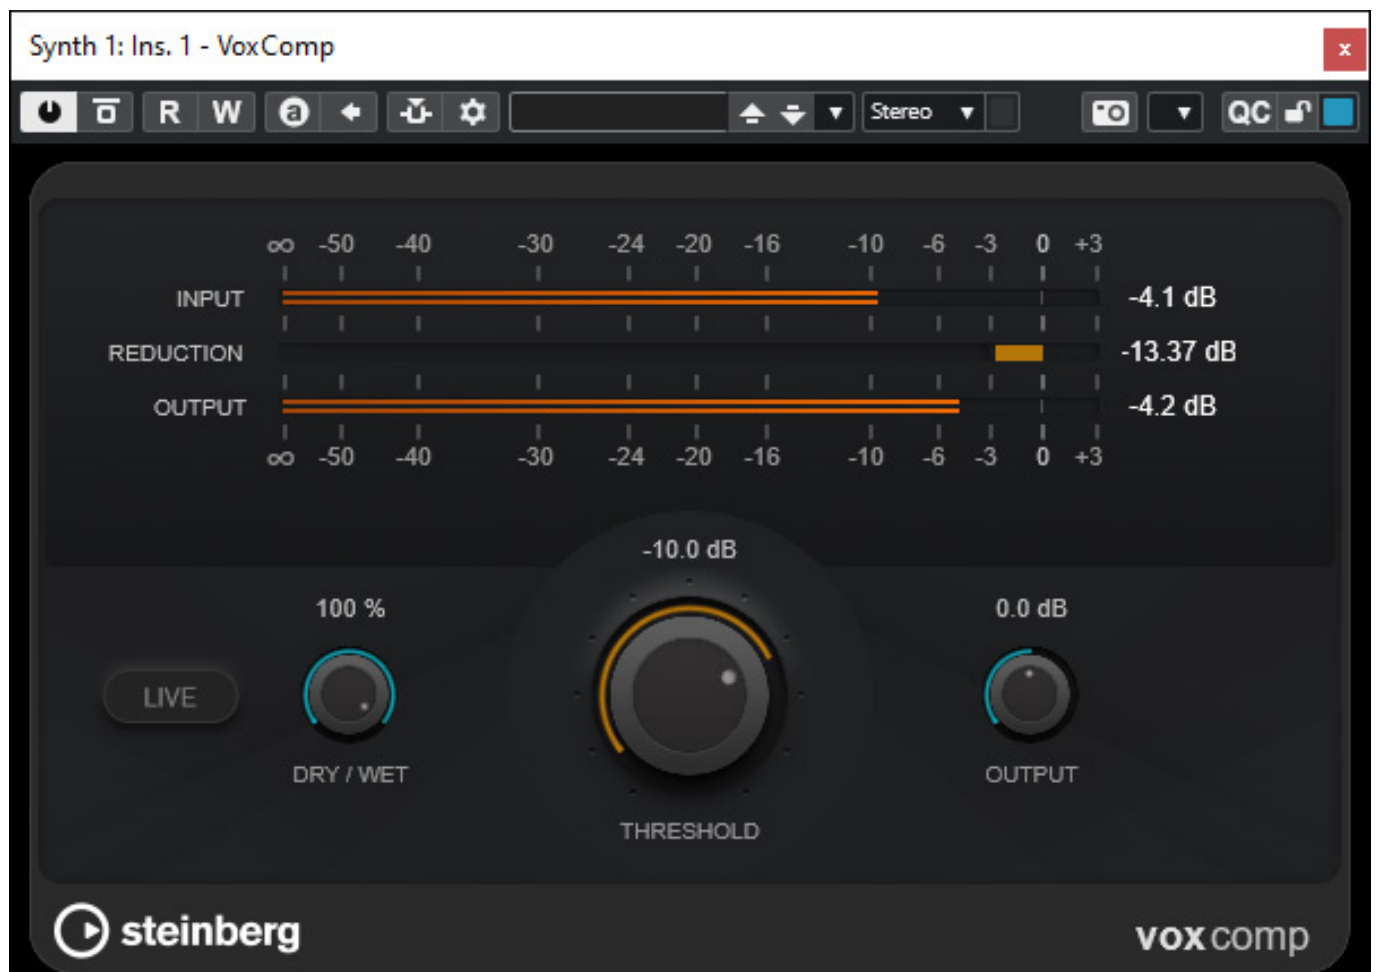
Synth 1: Ins. 1 - VoxComp

×

R W

Stereo

QC

∞ -50 -40 -30 -24 -20 -16 -10 -6 -3 0 +3

INPUT -4.1 dB

REDUCTION -13.37 dB

OUTPUT -4.2 dB

∞ -50 -40 -30 -24 -20 -16 -10 -6 -3 0 +3

-10.0 dB

100 %

0.0 dB

LIVE

DRY / WET

OUTPUT

THRESHOLD

steinberg

voxcomp